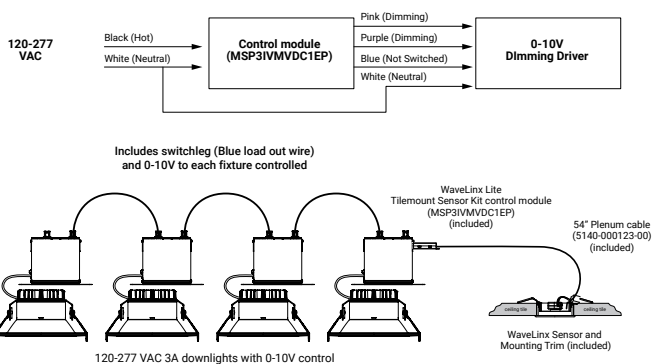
120-277 VAC

Black (Hot)

White (Neutral)

Control module (MSP3IVMVDC1EP)

Pink (Dimming)

Purple (Dimming)

Blue (Not Switched)

White (Neutral)

0-10V DImming Driver

Includes switchleg (Blue load out wire) and 0-10V to each fixture controlled

WaveLinx Lite Tilemount Sensor Kit control module (MSP3IVMVDC1EP) (included)

54" Plenum cable (5140-000123-00) (included)

ceiling tile

ceiling tile

WaveLinx Sensor and Mounting Trim (included)

120-277 VAC 3A downlights with 0-10V control